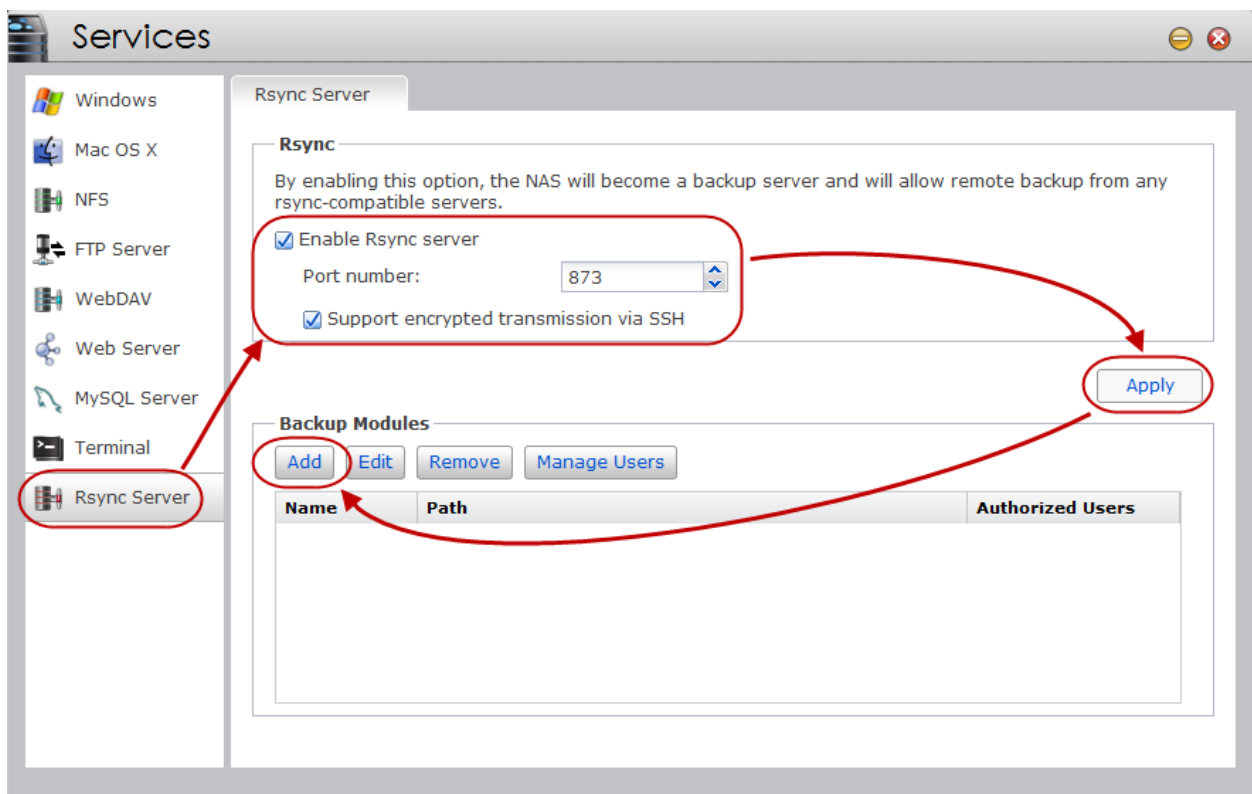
Services

Windows
Mac OS X
NFS
FTP Server
WebDAV
Web Server
MySQL Server
Terminal
Rsync Server

Rsync Server

Rsync

By enabling this option, the NAS will become a backup server and will allow remote backup from any rsync-compatible servers.

Enable Rsync server

Port number: 873

Support encrypted transmission via SSH

Apply

Backup Modules

Add Edit Remove Manage Users

| Name | Path | Authorized Users |
|---|---|---|